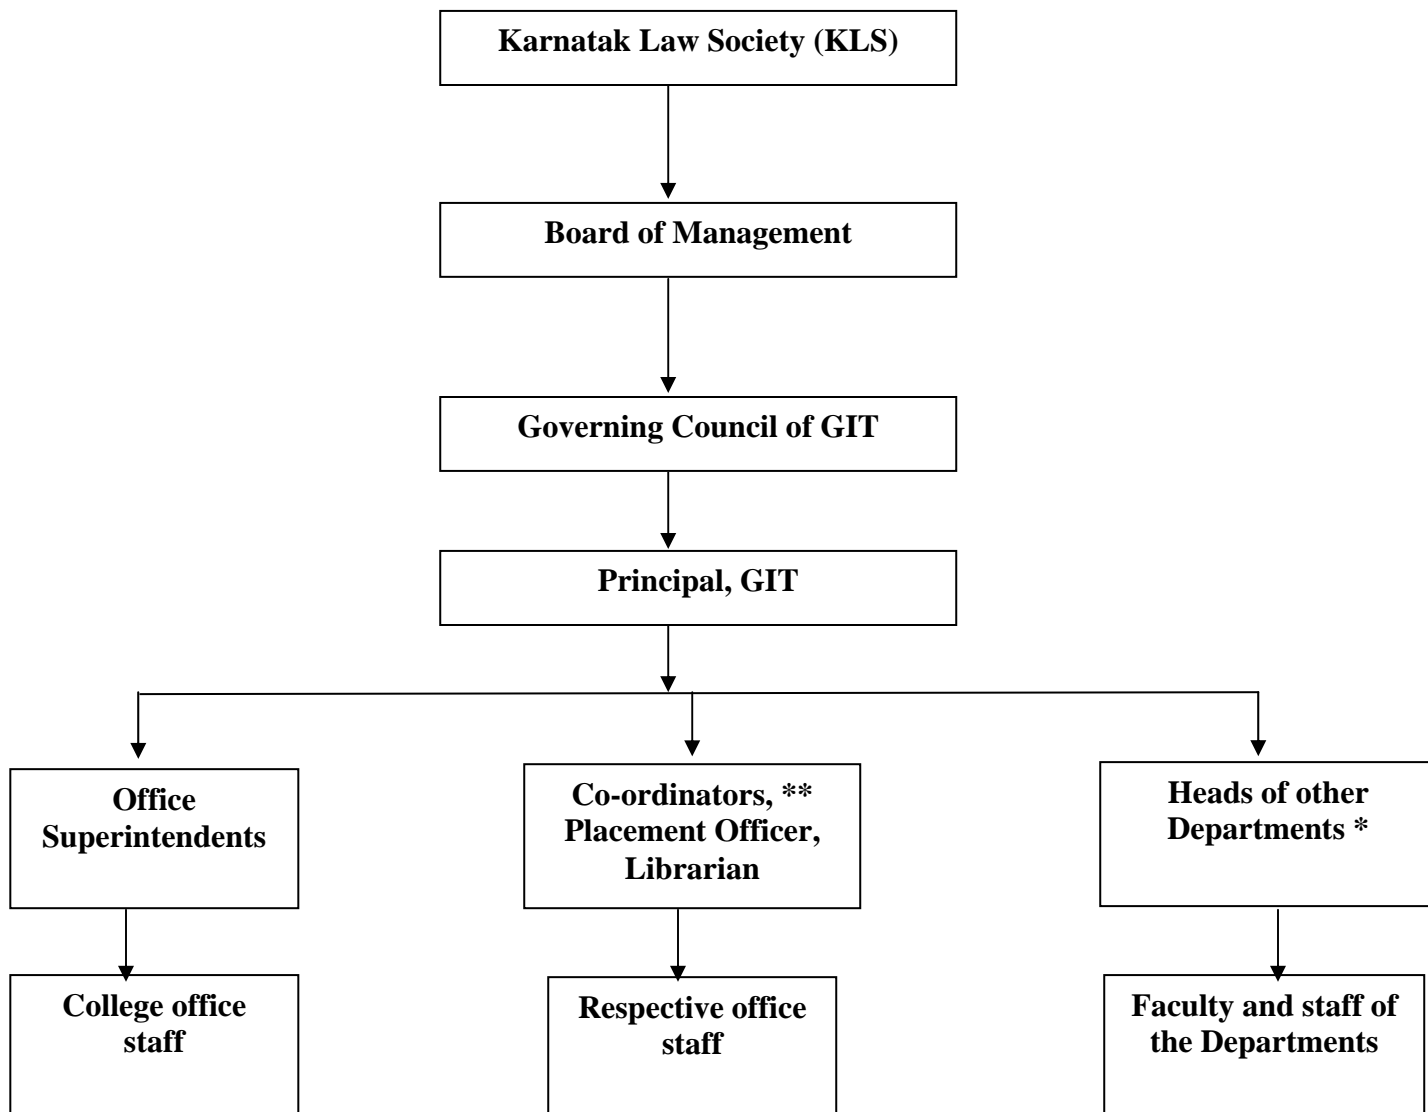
Karnatak Law Society (KLS)

Board of Management

Governing Council of GIT

Principal, GIT

Office Superintendents

Co-ordinators, ** Placement Officer, Librarian

Heads of other Departments *

College office staff

Respective office staff

Faculty and staff of the Departments